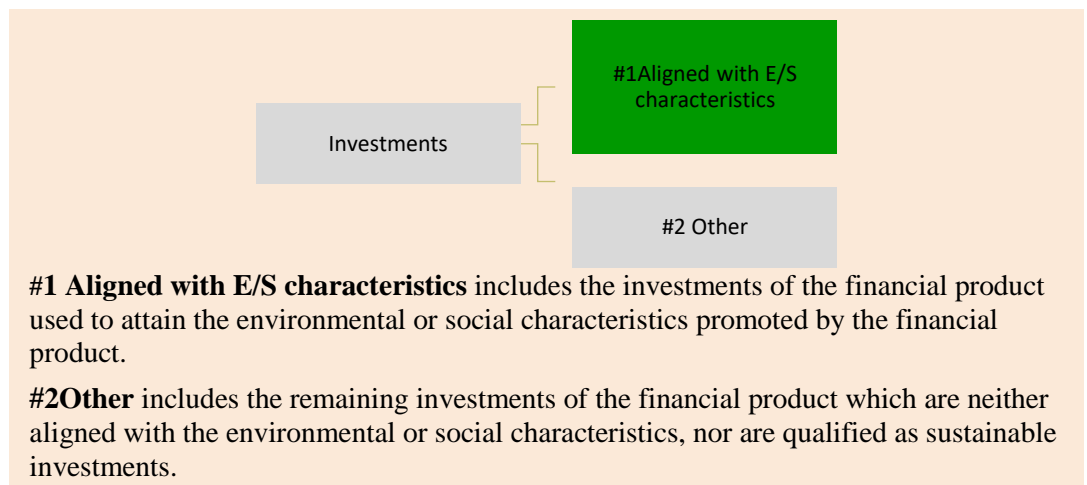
Investments

#1Aligned with E/S characteristics

#2 Other

**#1 Aligned with E/S characteristics** includes the investments of the financial product used to attain the environmental or social characteristics promoted by the financial product.

**#2Other** includes the remaining investments of the financial product which are neither aligned with the environmental or social characteristics, nor are qualified as sustainable investments.